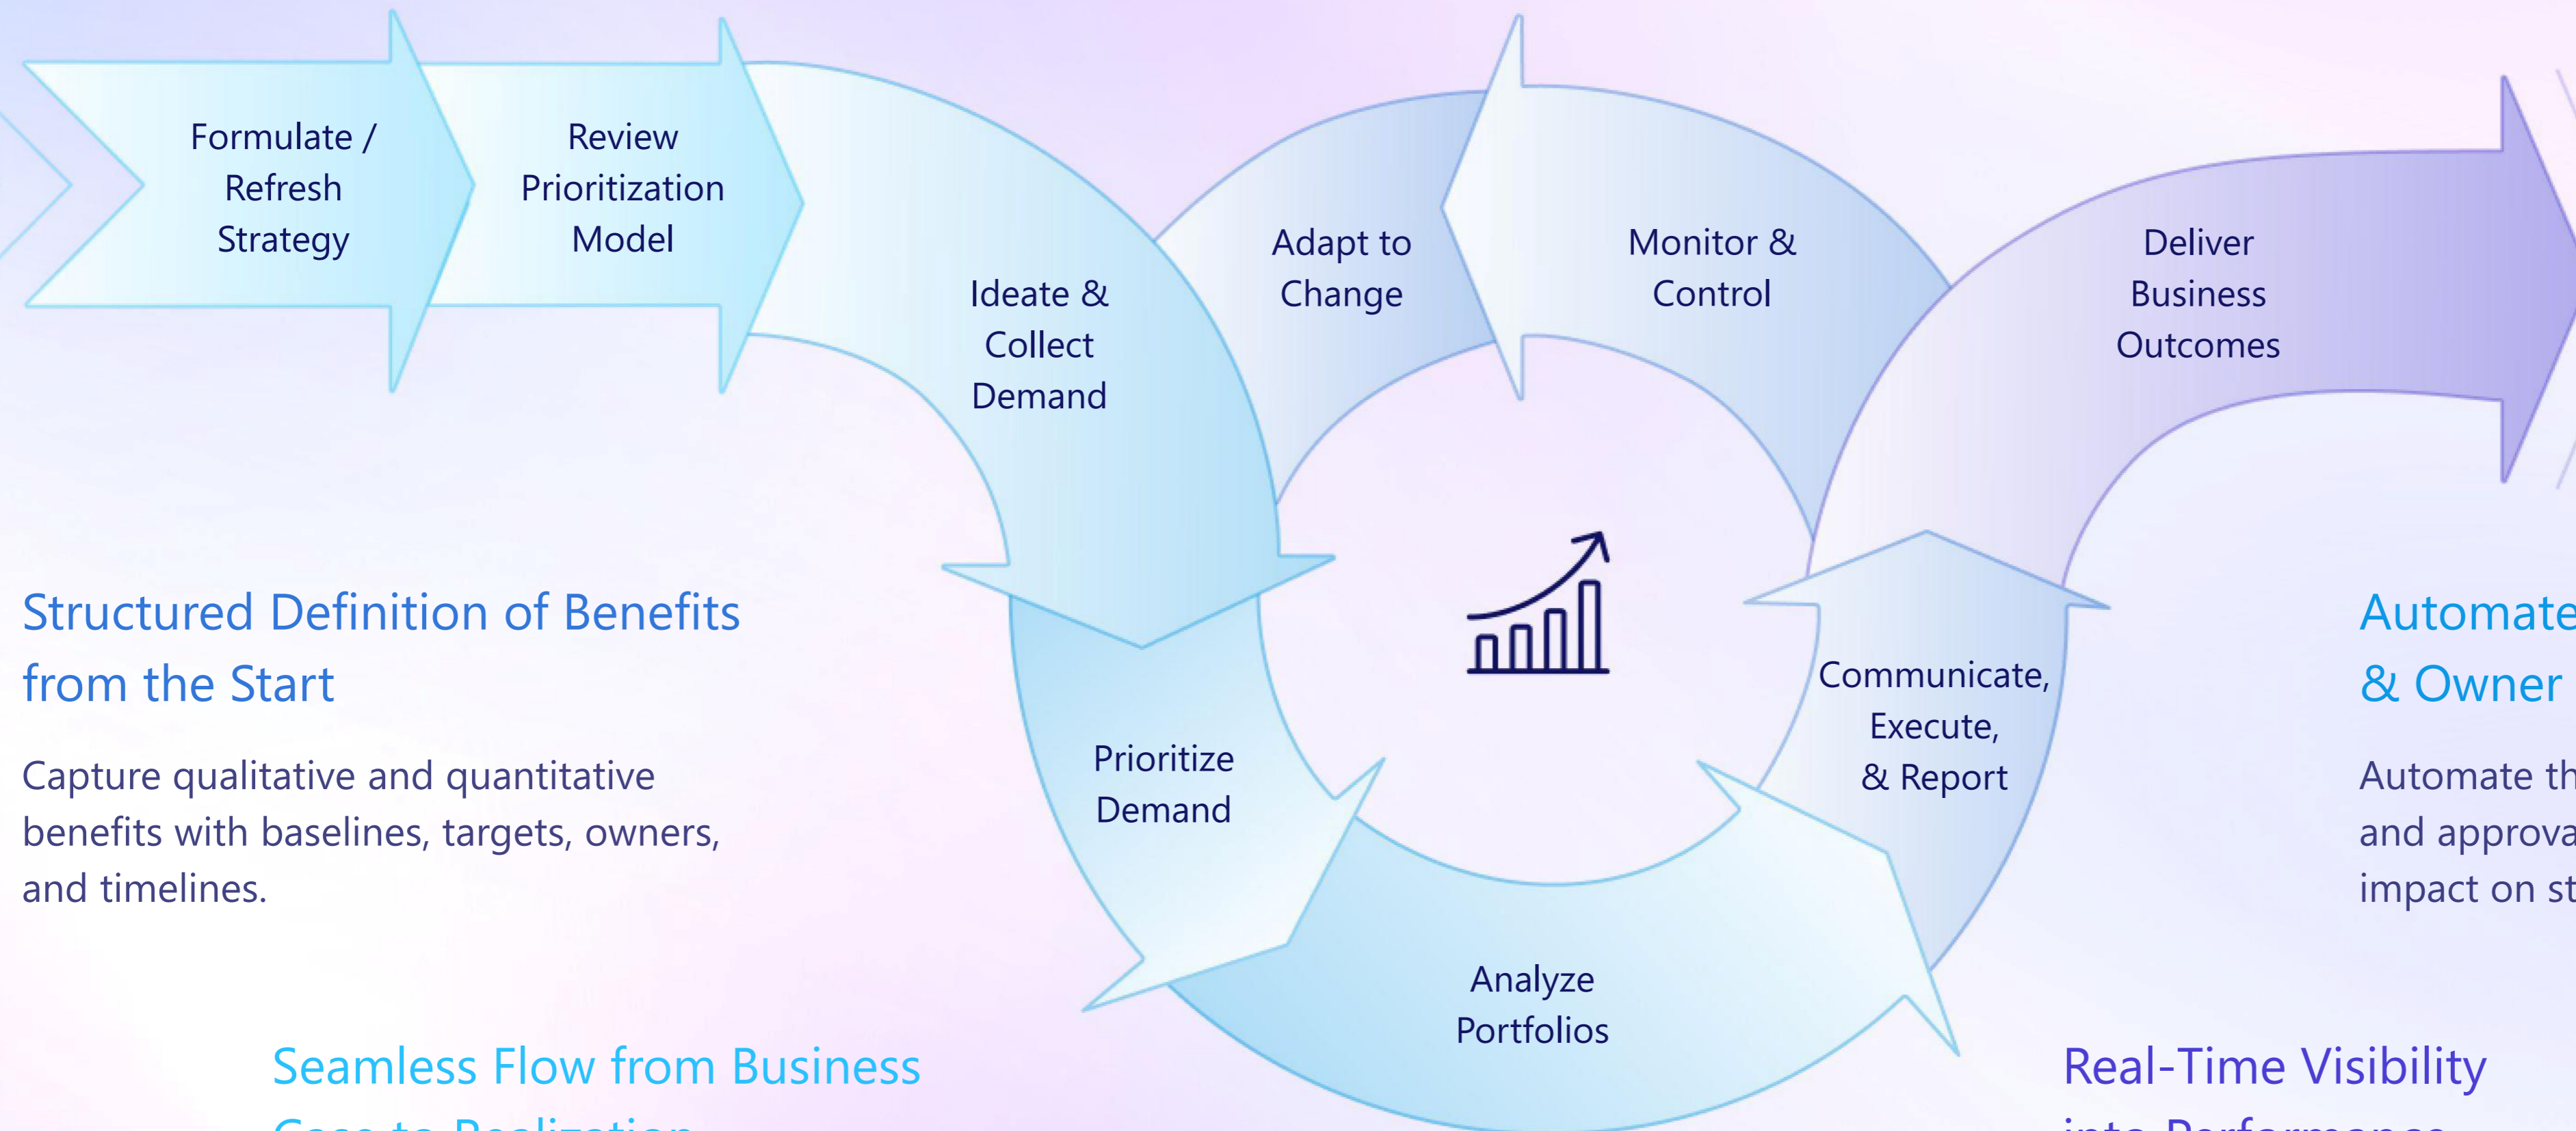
Formulate / Refresh Strategy

Review Prioritization Model

Ideate & Collect Demand

Adapt to Change

Monitor & Control

Deliver Business Outcomes

Structured Definition of Benefits from the Start

Capture qualitative and quantitative benefits with baselines, targets, owners, and timelines.

Prioritize Demand

Communicate, Execute, & Report

Analyze Portfolios

Automate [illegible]
& Owner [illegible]

Automate th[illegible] and approva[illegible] impact on st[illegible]

Seamless Flow from Business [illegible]

Real-Time Visibility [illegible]